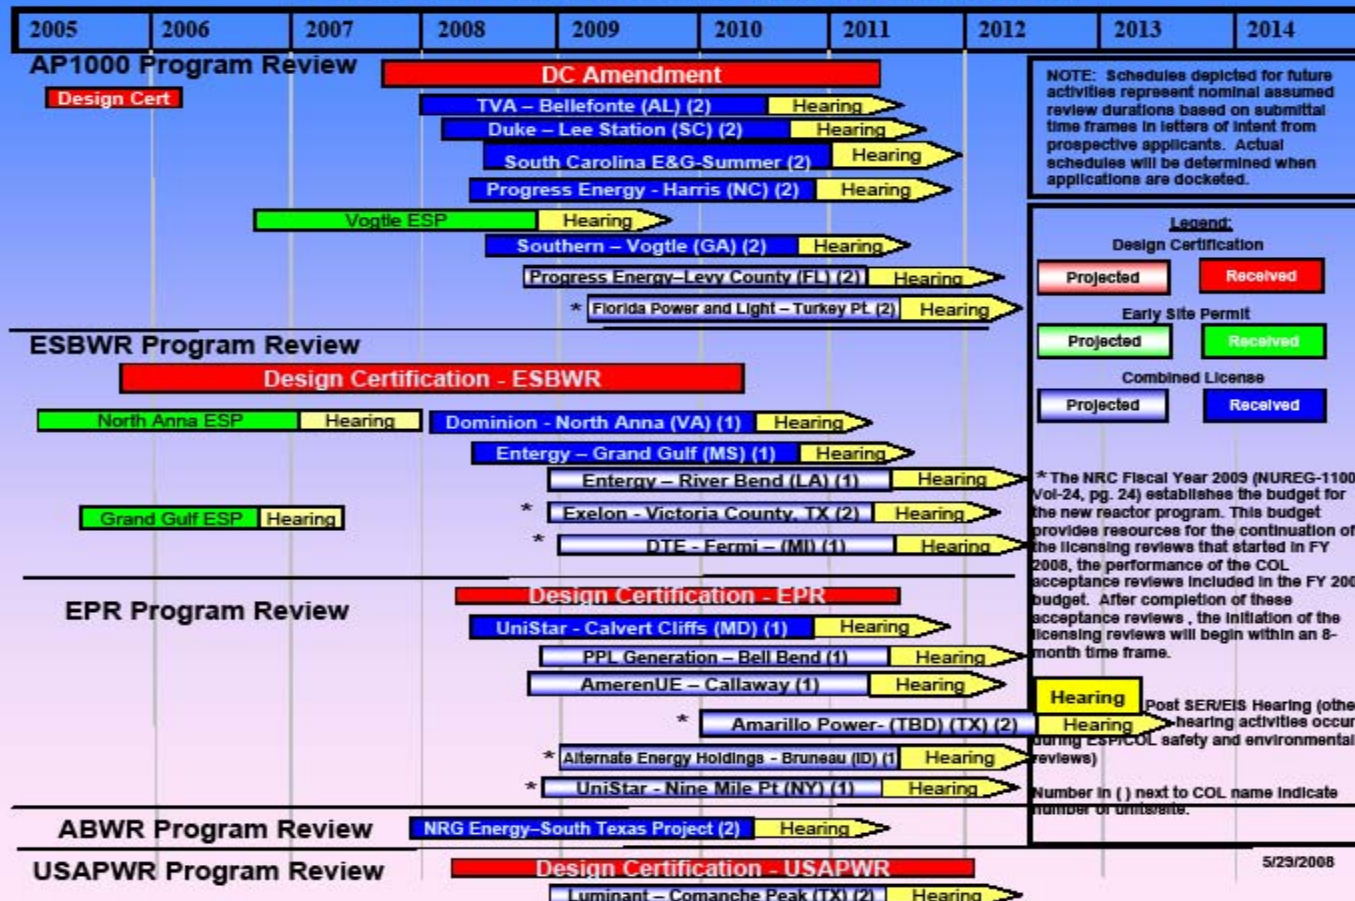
| 2005 | 2006 | 2007 | 2008 | 2009 | 2010 | 2011 | 2012 | 2013 | 2014 |
|---|---|---|---|---|---|---|---|---|---|

AP1000 Program Review

Design Cert

DC Amendment

TVA – Bellefonte (AL) (2) Hearing

Duke – Lee Station (SC) (2) Hearing

South Carolina E&G-Summer (2) Hearing

Progress Energy - Harris (NC) (2) Hearing

Vogtle ESP Hearing

Southern – Vogtle (GA) (2) Hearing

Progress Energy–Levy County (FL) (2) Hearing

* Florida Power and Light – Turkey Pt. (2) Hearing

ESBWR Program Review

Design Certification - ESBWR

North Anna ESP Hearing

Dominion - North Anna (VA) (1) Hearing

Entergy – Grand Gulf (MS) (1) Hearing

Entergy – River Bend (LA) (1) Hearing

Grand Gulf ESP Hearing

* Exelon - Victoria County, TX (2) Hearing

* DTE - Fermi – (MI) (1) Hearing

EPR Program Review

Design Certification - EPR

UniStar - Calvert Cliffs (MD) (1) Hearing

PPL Generation – Bell Bend (1) Hearing

AmerenUE – Callaway (1) Hearing

* Amarillo Power- (TBD) (TX) (2) Hearing

* Alternate Energy Holdings - Bruneau (ID) (1 Hearing

* UniStar - Nine Mile Pt (NY) (1) Hearing

ABWR Program Review

NRG Energy–South Texas Project (2) Hearing

USAPWR Program Review

Design Certification - USAPWR

Luminant – Comanche Peak (TX) (2) Hearing

NOTE: Schedules depicted for future activities represent nominal assumed review durations based on submittal time frames in letters of intent from prospective applicants. Actual schedules will be determined when applications are docketed.

Legend:
Design Certification
Projected Received
Early Site Permit
Projected Received
Combined License
Projected Received

* The NRC Fiscal Year 2009 (NUREG-1100 Vol-24, pg. 24) establishes the budget for the new reactor program. This budget provides resources for the continuation of the licensing reviews that started in FY 2008, the performance of the COL acceptance reviews included in the FY 200 budget. After completion of these acceptance reviews , the initiation of the licensing reviews will begin within an 8-month time frame.

Hearing Post SER/EIS Hearing (othe hearing activities occur during ESP/COL safety and environmental reviews)

Number in ( ) next to COL name indicate number of units/site.

5/29/2008